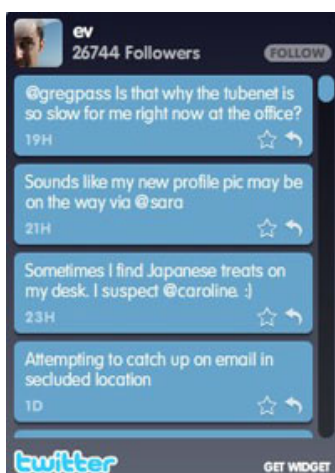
ev
26744 Followers
FOLLOW

@gregpass Is that why the tubenet is so slow for me right now at the office?
19H

Sounds like my new profile pic may be on the way via @sara
21H

Sometimes I find Japanese treats on my desk. I suspect @caroline. :)
23H

Attempting to catch up on email in secluded location
1D

twitter
GET WIDGET